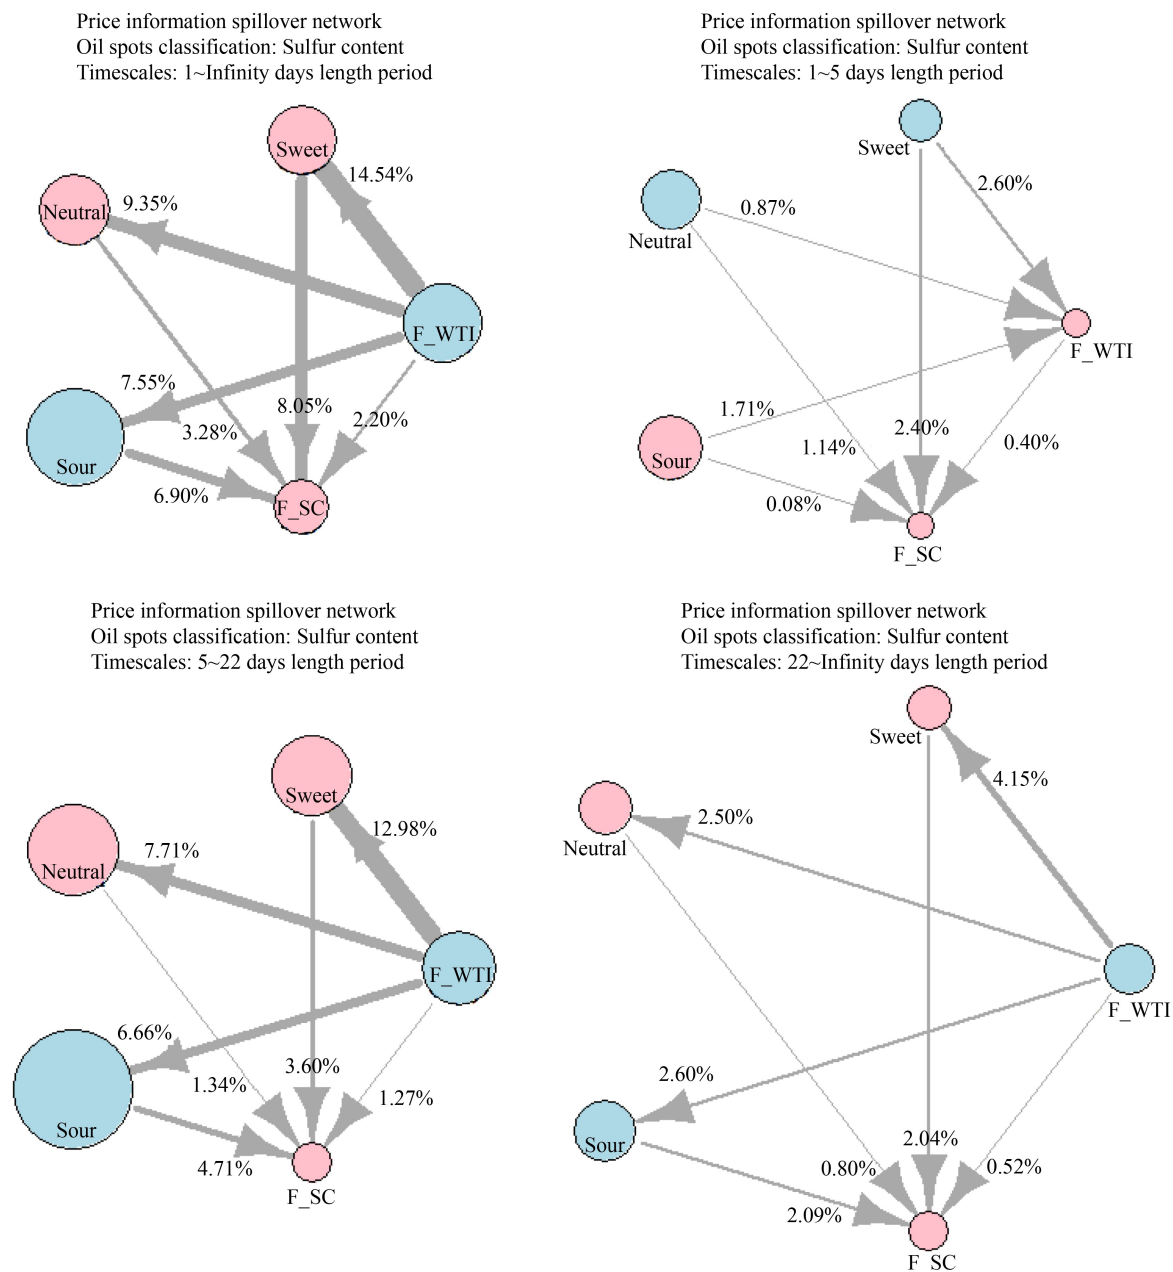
Price information spillover network
Oil spots classification: Sulfur content
Timescales: 1~Infinity days length period

Sweet
14.54%
Neutral
9.35%
F_WTI
7.55%
Sour
3.28%
8.05%
2.20%
6.90%
F_SC

Price information spillover network
Oil spots classification: Sulfur content
Timescales: 1~5 days length period

Sweet
2.60%
Neutral
0.87%
F_WTI
1.71%
Sour
1.14%
2.40%
0.40%
0.08%
F_SC

Price information spillover network
Oil spots classification: Sulfur content
Timescales: 5~22 days length period

Sweet
12.98%
Neutral
7.71%
F_WTI
6.66%
Sour
1.34%
3.60%
1.27%
4.71%
F_SC

Price information spillover network
Oil spots classification: Sulfur content
Timescales: 22~Infinity days length period

Sweet
4.15%
Neutral
2.50%
F_WTI
2.60%
Sour
2.04%
0.80%
0.52%
2.09%
F_SC